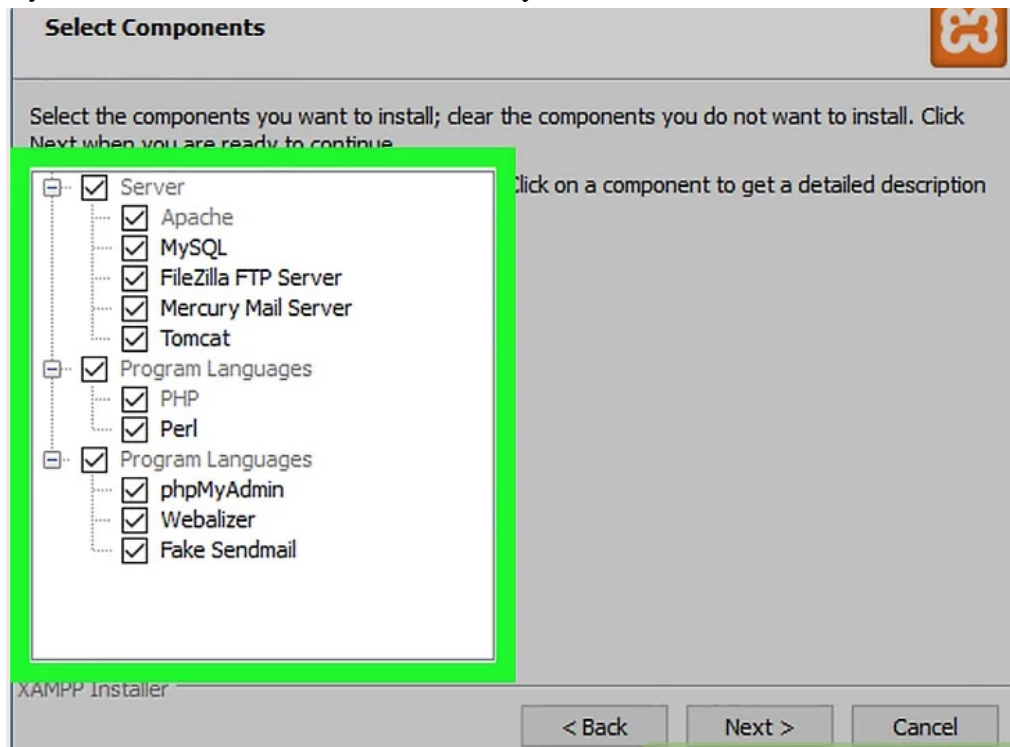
Select Components

Select the components you want to install; clear the components you do not want to install. Click Next when you are ready to continue.

Server
Apache
MySQL
FileZilla FTP Server
Mercury Mail Server
Tomcat
Program Languages
PHP
Perl
Program Languages
phpMyAdmin
Webalizer
Fake Sendmail

Click on a component to get a detailed description

XAMPP Installer

< Back
Next >
Cancel